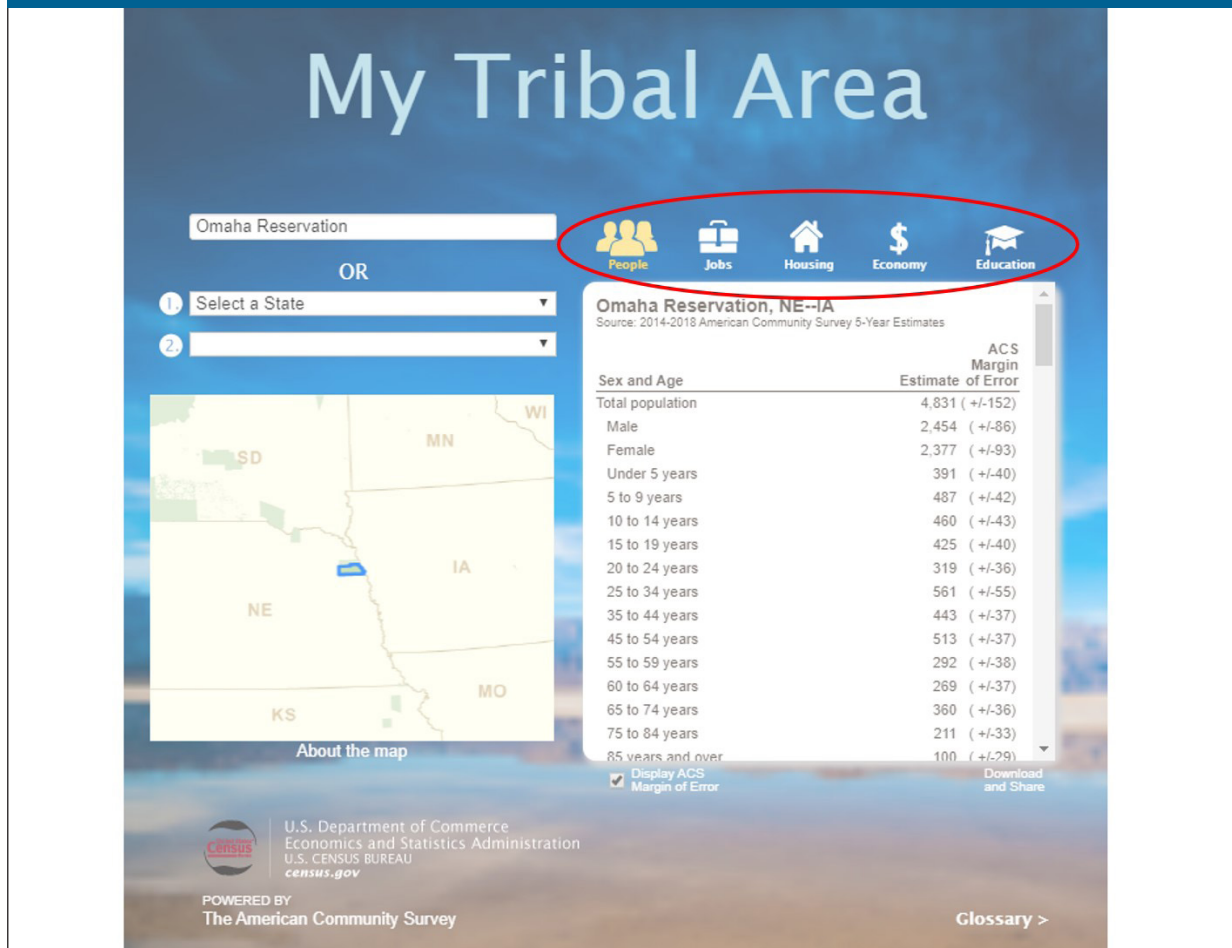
My Tribal Area

Omaha Reservation

OR

1. Select a State

2.

People Jobs Housing Economy Education

Omaha Reservation, NE--IA
Source: 2014-2018 American Community Survey 5-Year Estimates

| Sex and Age | Estimate | ACS Margin of Error |
|---|---|---|
| Total population | 4,831 | ( +/-152) |
| Male | 2,454 | ( +/-86) |
| Female | 2,377 | ( +/-93) |
| Under 5 years | 391 | ( +/-40) |
| 5 to 9 years | 487 | ( +/-42) |
| 10 to 14 years | 460 | ( +/-43) |
| 15 to 19 years | 425 | ( +/-40) |
| 20 to 24 years | 319 | ( +/-36) |
| 25 to 34 years | 561 | ( +/-55) |
| 35 to 44 years | 443 | ( +/-37) |
| 45 to 54 years | 513 | ( +/-37) |
| 55 to 59 years | 292 | ( +/-38) |
| 60 to 64 years | 269 | ( +/-37) |
| 65 to 74 years | 360 | ( +/-36) |
| 75 to 84 years | 211 | ( +/-33) |
| 85 years and over | 100 | ( +/-29) |

WI
MN
SD
IA
NE
MO
KS

About the map

Display ACS Margin of Error

Download and Share

Census
U.S. Department of Commerce
Economics and Statistics Administration
U.S. CENSUS BUREAU
census.gov

POWERED BY
The American Community Survey

Glossary >